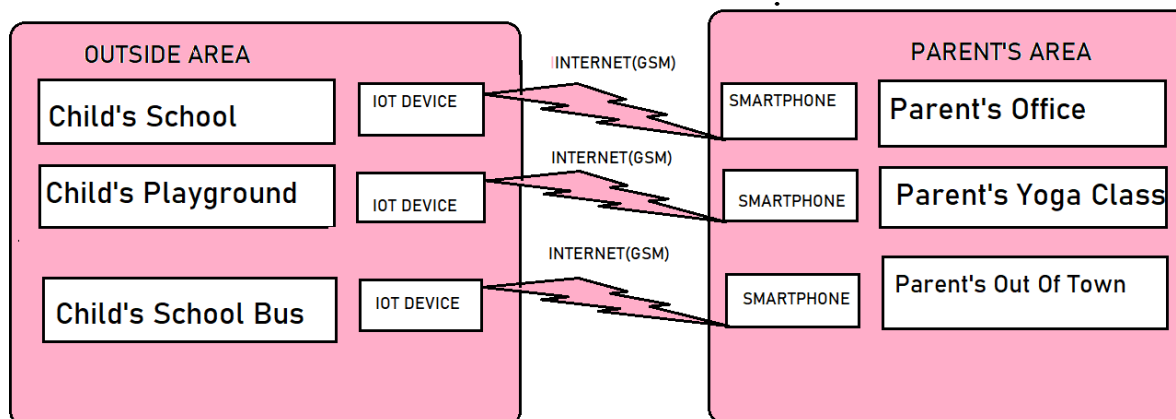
OUTSIDE AREA

Child's School

IOT DEVICE

Child's Playground

IOT DEVICE

Child's School Bus

IOT DEVICE

INTERNET(GSM)

INTERNET(GSM)

INTERNET(GSM)

PARENT'S AREA

SMARTPHONE

Parent's Office

SMARTPHONE

Parent's Yoga Class

SMARTPHONE

Parent's Out Of Town